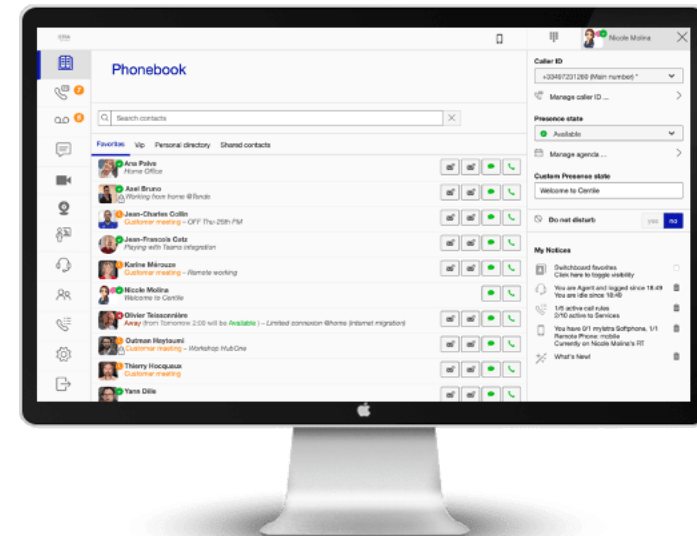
Phonebook

Search contacts

Favorites Vip Personal directory Shared contacts

Ana Paiva
Home Office

Axel Bruno
Working from home @Tende

Jean-Charles Collin
Customer meeting – OFF Thu 25th PM

Jean-Francois Catz
Playing with Teams integration

Karine Mérouze
Customer meeting – Remote working

Nicole Molina
Welcome to Centile

Olivier Teisseonnière
Away (from Tomorrow 2:00 will be Available) – Limited connexion @home (internet migration)

Outman Haytoumi
Customer meeting – Workshop HubOne

Thierry Hocquaux
Customer meeting

Yann Dille

Nicole Molina

Caller ID
+33497231260 (Main number) *

Manage caller ID ...

Presence state
Available

Manage agenda ...

Custom Presence state
Welcome to Centile

Do not disturb
yes no

My Notices

Switchboard favorites
Click here to toggle visibility

You are Agent and logged since 18:49
You are idle since 18:49

1/6 active call rules
2/10 active to Services

You have 0/1 mylstra Softphone, 1/1 Remote Phone: mobile
Currently on Nicole Molina's RT

What's New!